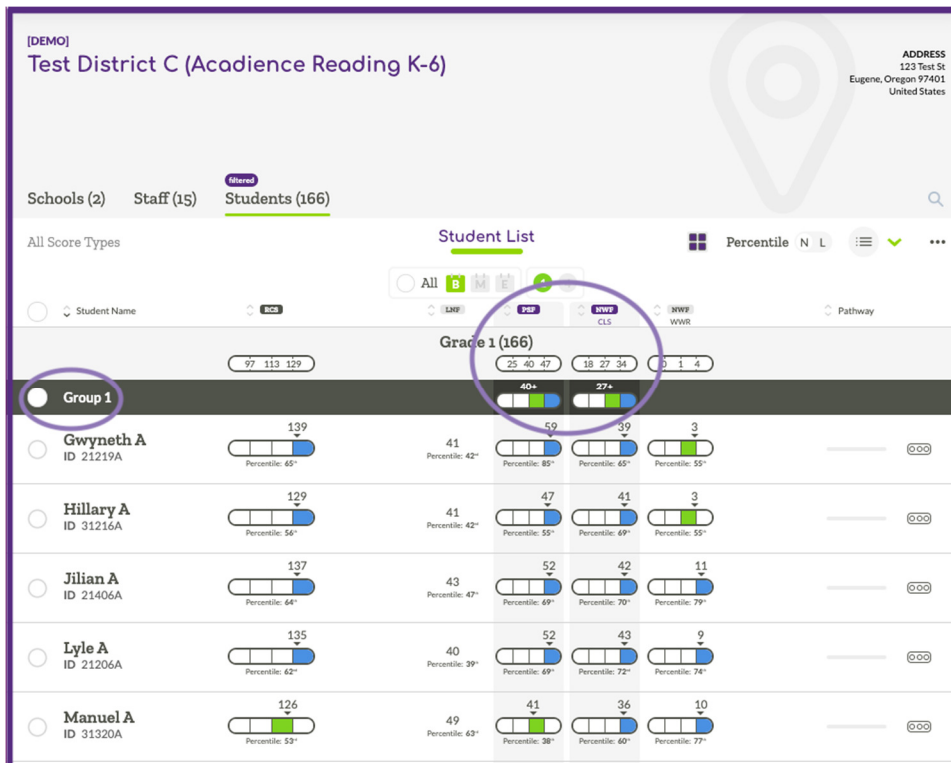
[DEMO]
Test District C (Acadience Reading K-6)

ADDRESS
123 Test St
Eugene, Oregon 97401
United States

Schools (2) Staff (15) filtered Students (166)

All Score Types

Student List

Percentile N L

All B M E

Student Name RCS LNF PSF NWF CLS NWF WWR Pathway

Grade 1 (166)

97 113 129 25 40 47 18 27 34 0 1 4

Group 1 40+ 27+

| Student | RCS | LNF | PSF | NWF CLS | NWF WWR |
|---|---|---|---|---|---|
| Gwyneth A ID 21219A | 139 Percentile: 65th | 41 Percentile: 42nd | 59 Percentile: 85th | 39 Percentile: 65th | 3 Percentile: 55th |
| Hillary A ID 31216A | 129 Percentile: 56th | 41 Percentile: 42nd | 47 Percentile: 55th | 41 Percentile: 69th | 3 Percentile: 55th |
| Jilian A ID 21406A | 137 Percentile: 64th | 43 Percentile: 47th | 52 Percentile: 69th | 42 Percentile: 70th | 11 Percentile: 79th |
| Lyle A ID 21206A | 135 Percentile: 62nd | 40 Percentile: 39th | 52 Percentile: 69th | 43 Percentile: 72nd | 9 Percentile: 74th |
| Manuel A ID 31320A | 126 Percentile: 53rd | 49 Percentile: 63rd | 41 Percentile: 38th | 36 Percentile: 60th | 10 Percentile: 77th |